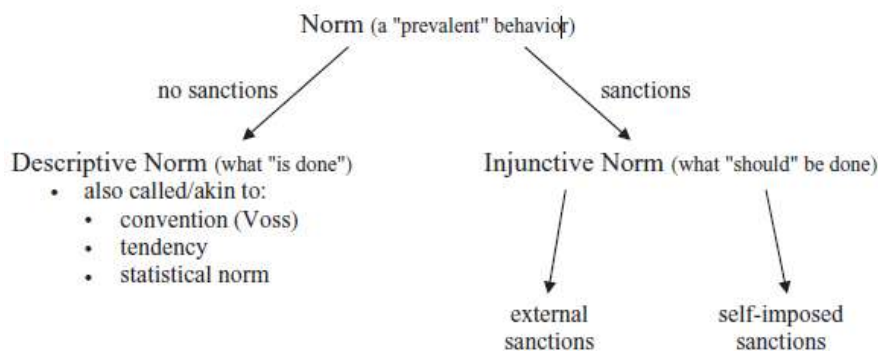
Norm (a "prevalent" behavior)

no sanctions

sanctions

Descriptive Norm (what "is done")
- also called/akin to:
  - convention (Voss)
  - tendency
  - statistical norm

Injunctive Norm (what "should" be done)

external sanctions

self-imposed sanctions